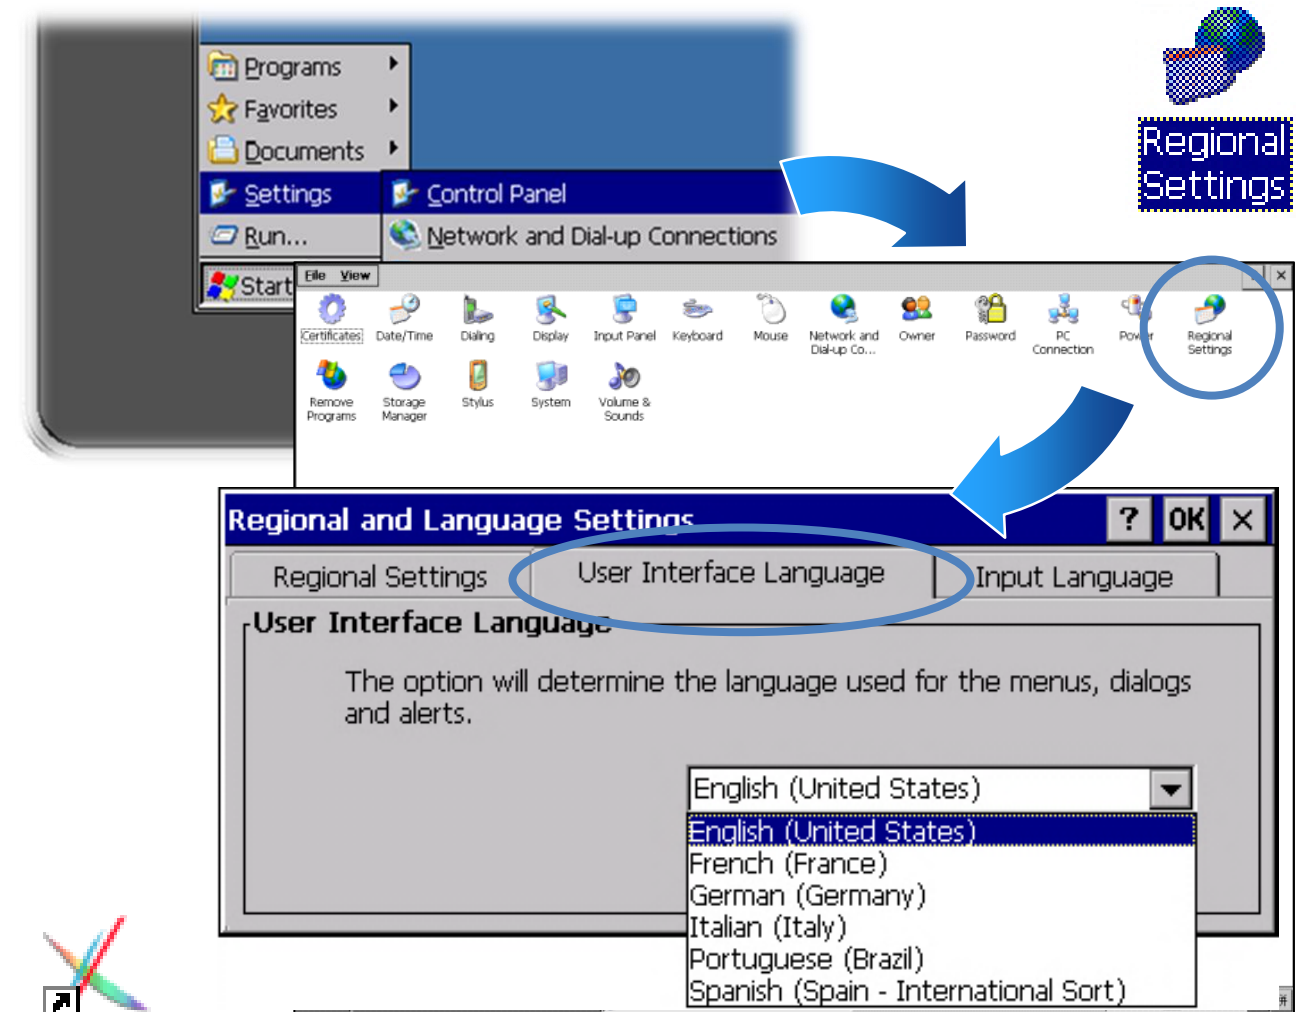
Programs
Favorites
Documents
Settings
Run...
Start
Control Panel
Network and Dial-up Connections

Regional Settings

File View
Certificates
Date/Time
Dialing
Display
Input Panel
Keyboard
Mouse
Network and Dial-up Co...
Owner
Password
PC Connection
Power
Regional Settings
Remove Programs
Storage Manager
Stylus
System
Volume & Sounds

Regional and Language Settings
? OK ×
Regional Settings
User Interface Language
Input Language
User Interface Language
The option will determine the language used for the menus, dialogs and alerts.
English (United States)
English (United States)
French (France)
German (Germany)
Italian (Italy)
Portuguese (Brazil)
Spanish (Spain - International Sort)